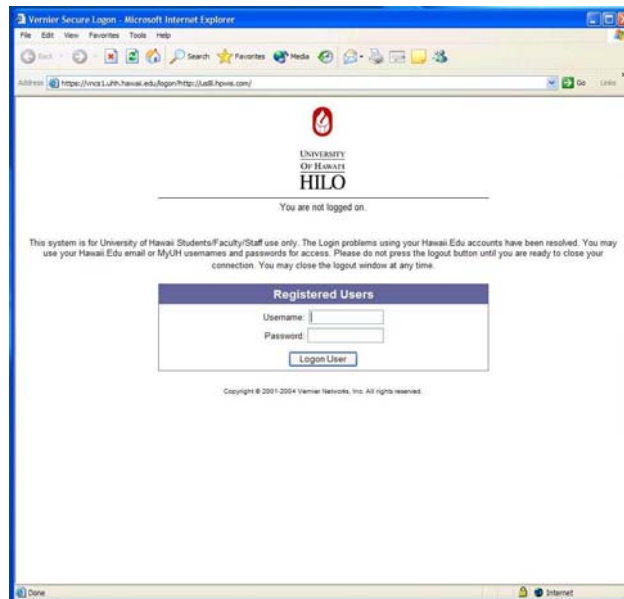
Vernier Secure Logon - Microsoft Internet Explorer

File Edit View Favorites Tools Help

Back Search Favorites Media

Address https://vncs1.uhh.hawaii.edu/logon?http://us8.hpwis.com/

Go Links

UNIVERSITY OF HAWAII HILO

You are not logged on.

This system is for University of Hawaii Students/Faculty/Staff use only. The Login problems using your Hawaii.Edu accounts have been resolved. You may use your Hawaii.Edu email or MyUH usernames and passwords for access. Please do not press the logout button until you are ready to close your connection. You may close the logout window at any time.

Registered Users

Username:

Password:

Logon User

Copyright © 2001-2004 Vernier Networks, Inc. All rights reserved.

Done

Internet